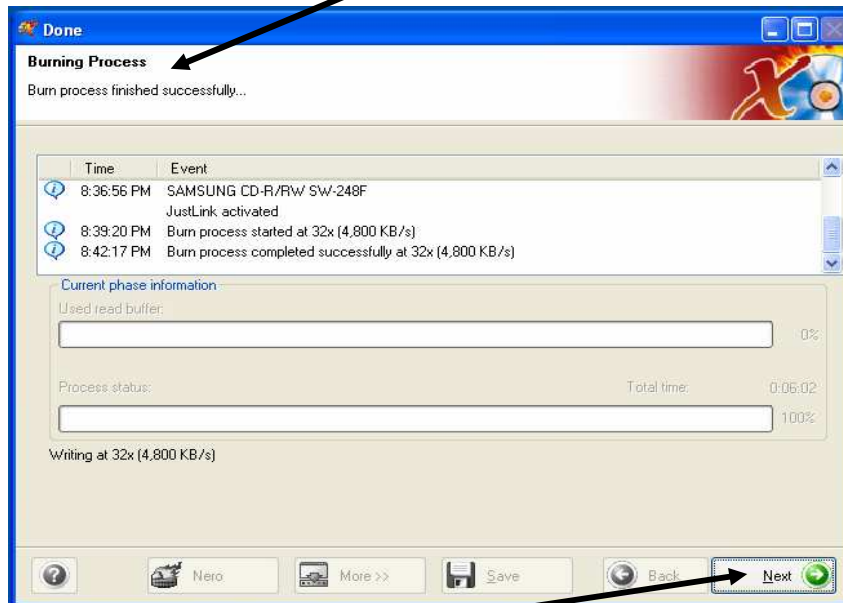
Done

Burning Process

Burn process finished successfully...

| Time | Event |
|---|---|
| 8:36:56 PM | SAMSUNG CD-R/RW SW-248F |
| | JustLink activated |
| 8:39:20 PM | Burn process started at 32x (4,800 KB/s) |
| 8:42:17 PM | Burn process completed successfully at 32x (4,800 KB/s) |

Current phase information

Used read buffer:

0%

Process status:

Total time:

0:06:02

100%

Writing at 32x (4,800 KB/s)

Nero

More >>

Save

Back

Next